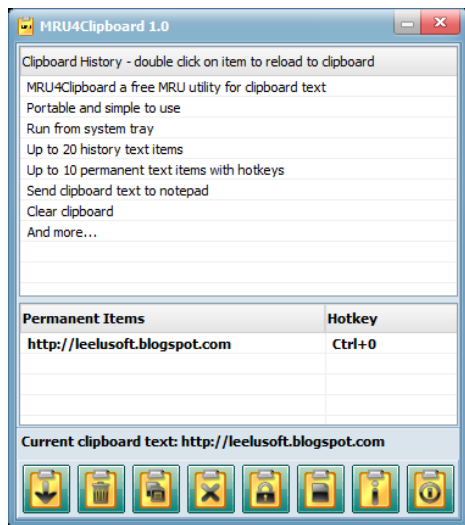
MRU4Clipboard 1.0

Clipboard History - double click on item to reload to clipboard

MRU4Clipboard a free MRU utility for clipboard text
Portable and simple to use
Run from system tray
Up to 20 history text items
Up to 10 permanent text items with hotkeys
Send clipboard text to notepad
Clear clipboard
And more...

| Permanent Items | Hotkey |
|---|---|
| http://leelusoft.blogspot.com | Ctrl+0 |

Current clipboard text: http://leelusoft.blogspot.com